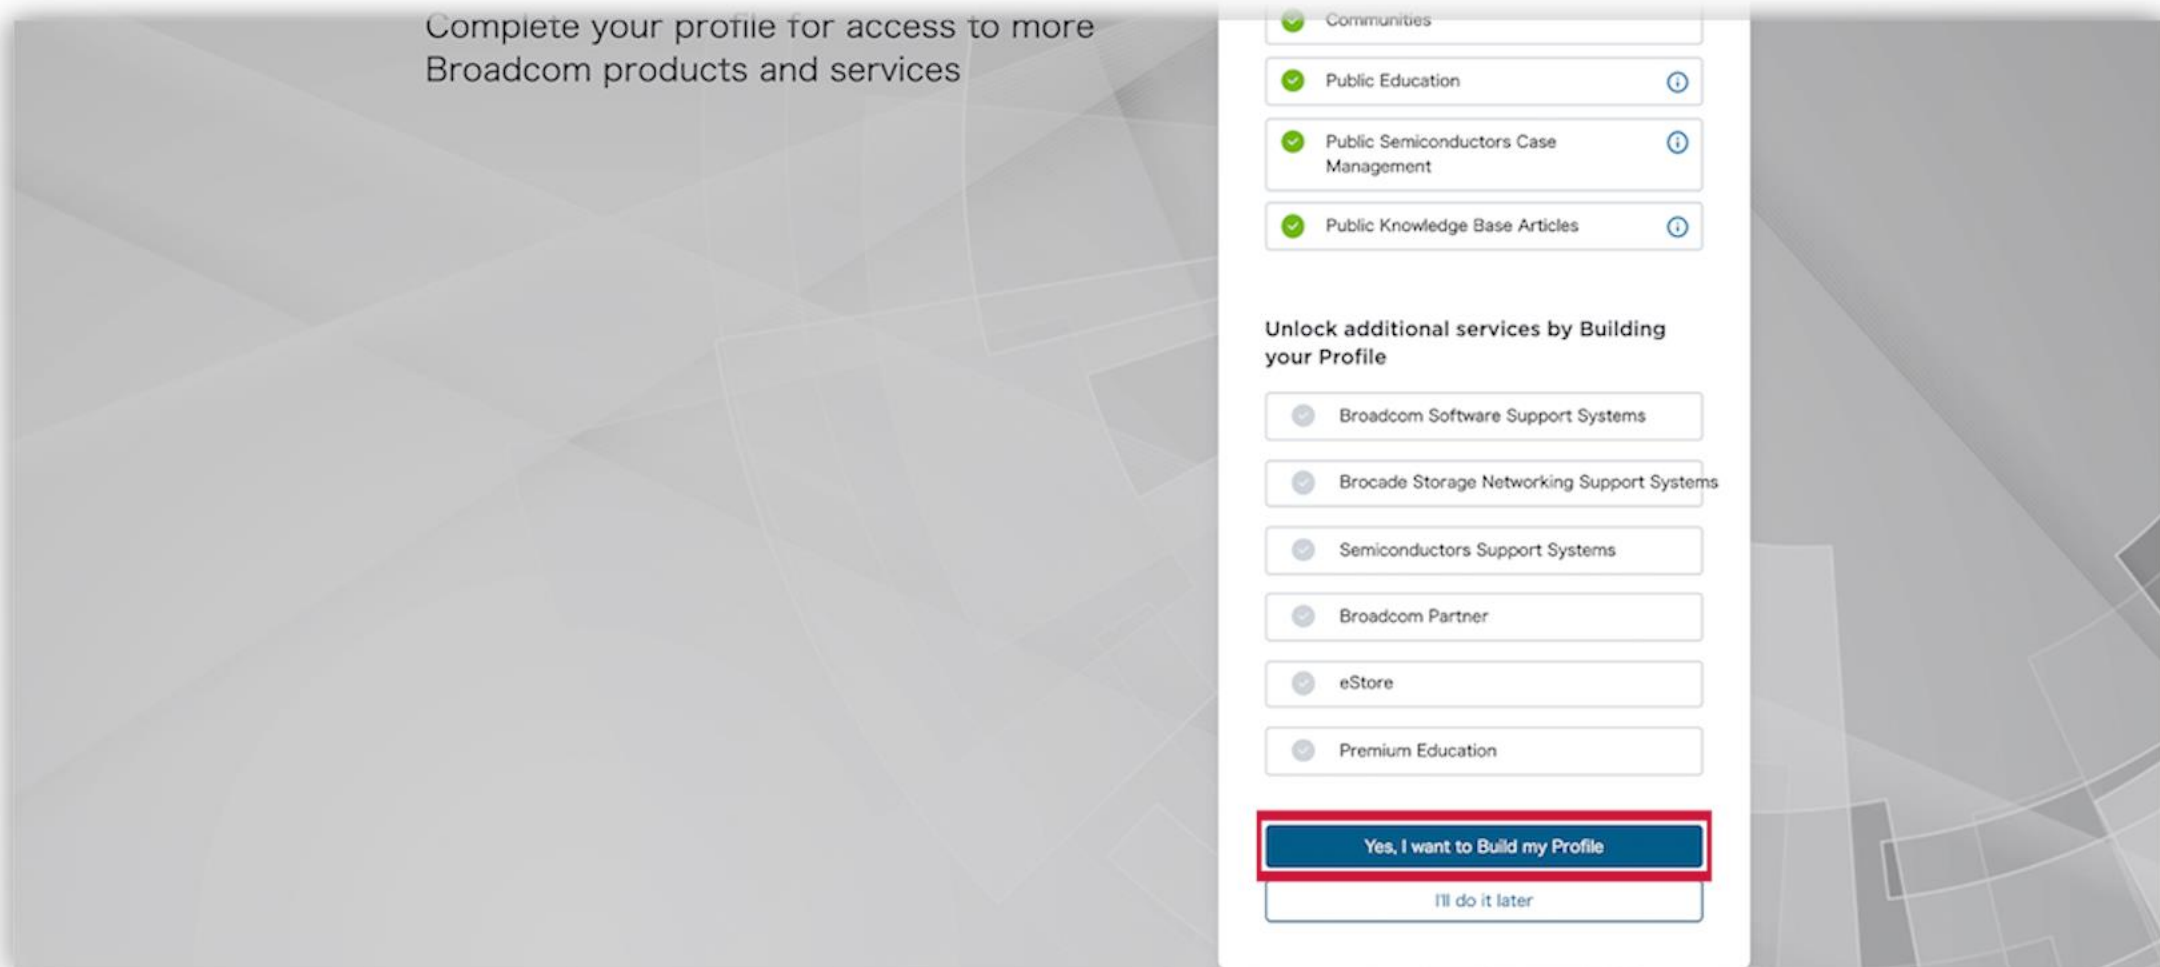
Complete your profile for access to more Broadcom products and services

Communities

Public Education

Public Semiconductors Case Management

Public Knowledge Base Articles

Unlock additional services by Building your Profile

Broadcom Software Support Systems

Brocade Storage Networking Support Systems

Semiconductors Support Systems

Broadcom Partner

eStore

Premium Education

Yes, I want to Build my Profile

I'll do it later